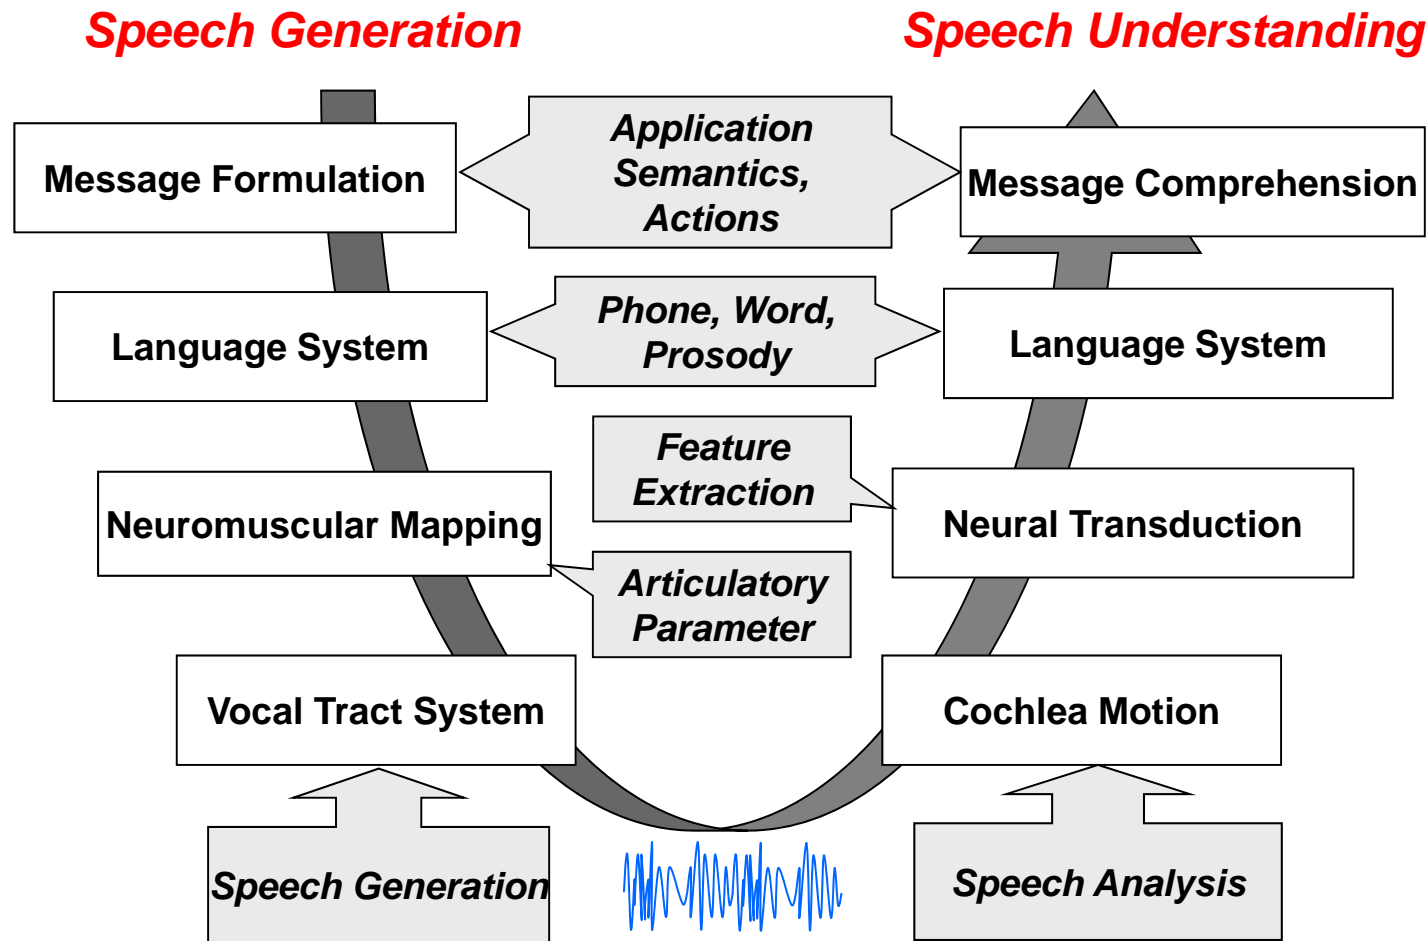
Speech Generation

Speech Understanding

Message Formulation

Application Semantics, Actions

Message Comprehension

Language System

Phone, Word, Prosody

Language System

Feature Extraction

Neuromuscular Mapping

Neural Transduction

Articulatory Parameter

Vocal Tract System

Cochlea Motion

Speech Generation

Speech Analysis